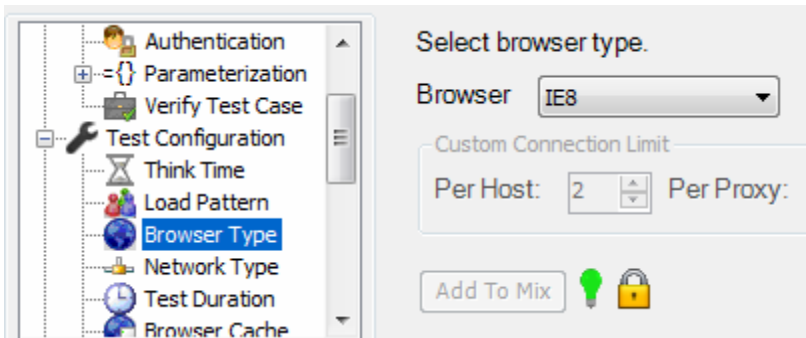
Authentication
Parameterization
Verify Test Case
Test Configuration
Think Time
Load Pattern
Browser Type
Network Type
Test Duration
Browser Cache

Select browser type.

Browser IE8

Custom Connection Limit

Per Host: 2 Per Proxy:

Add To Mix